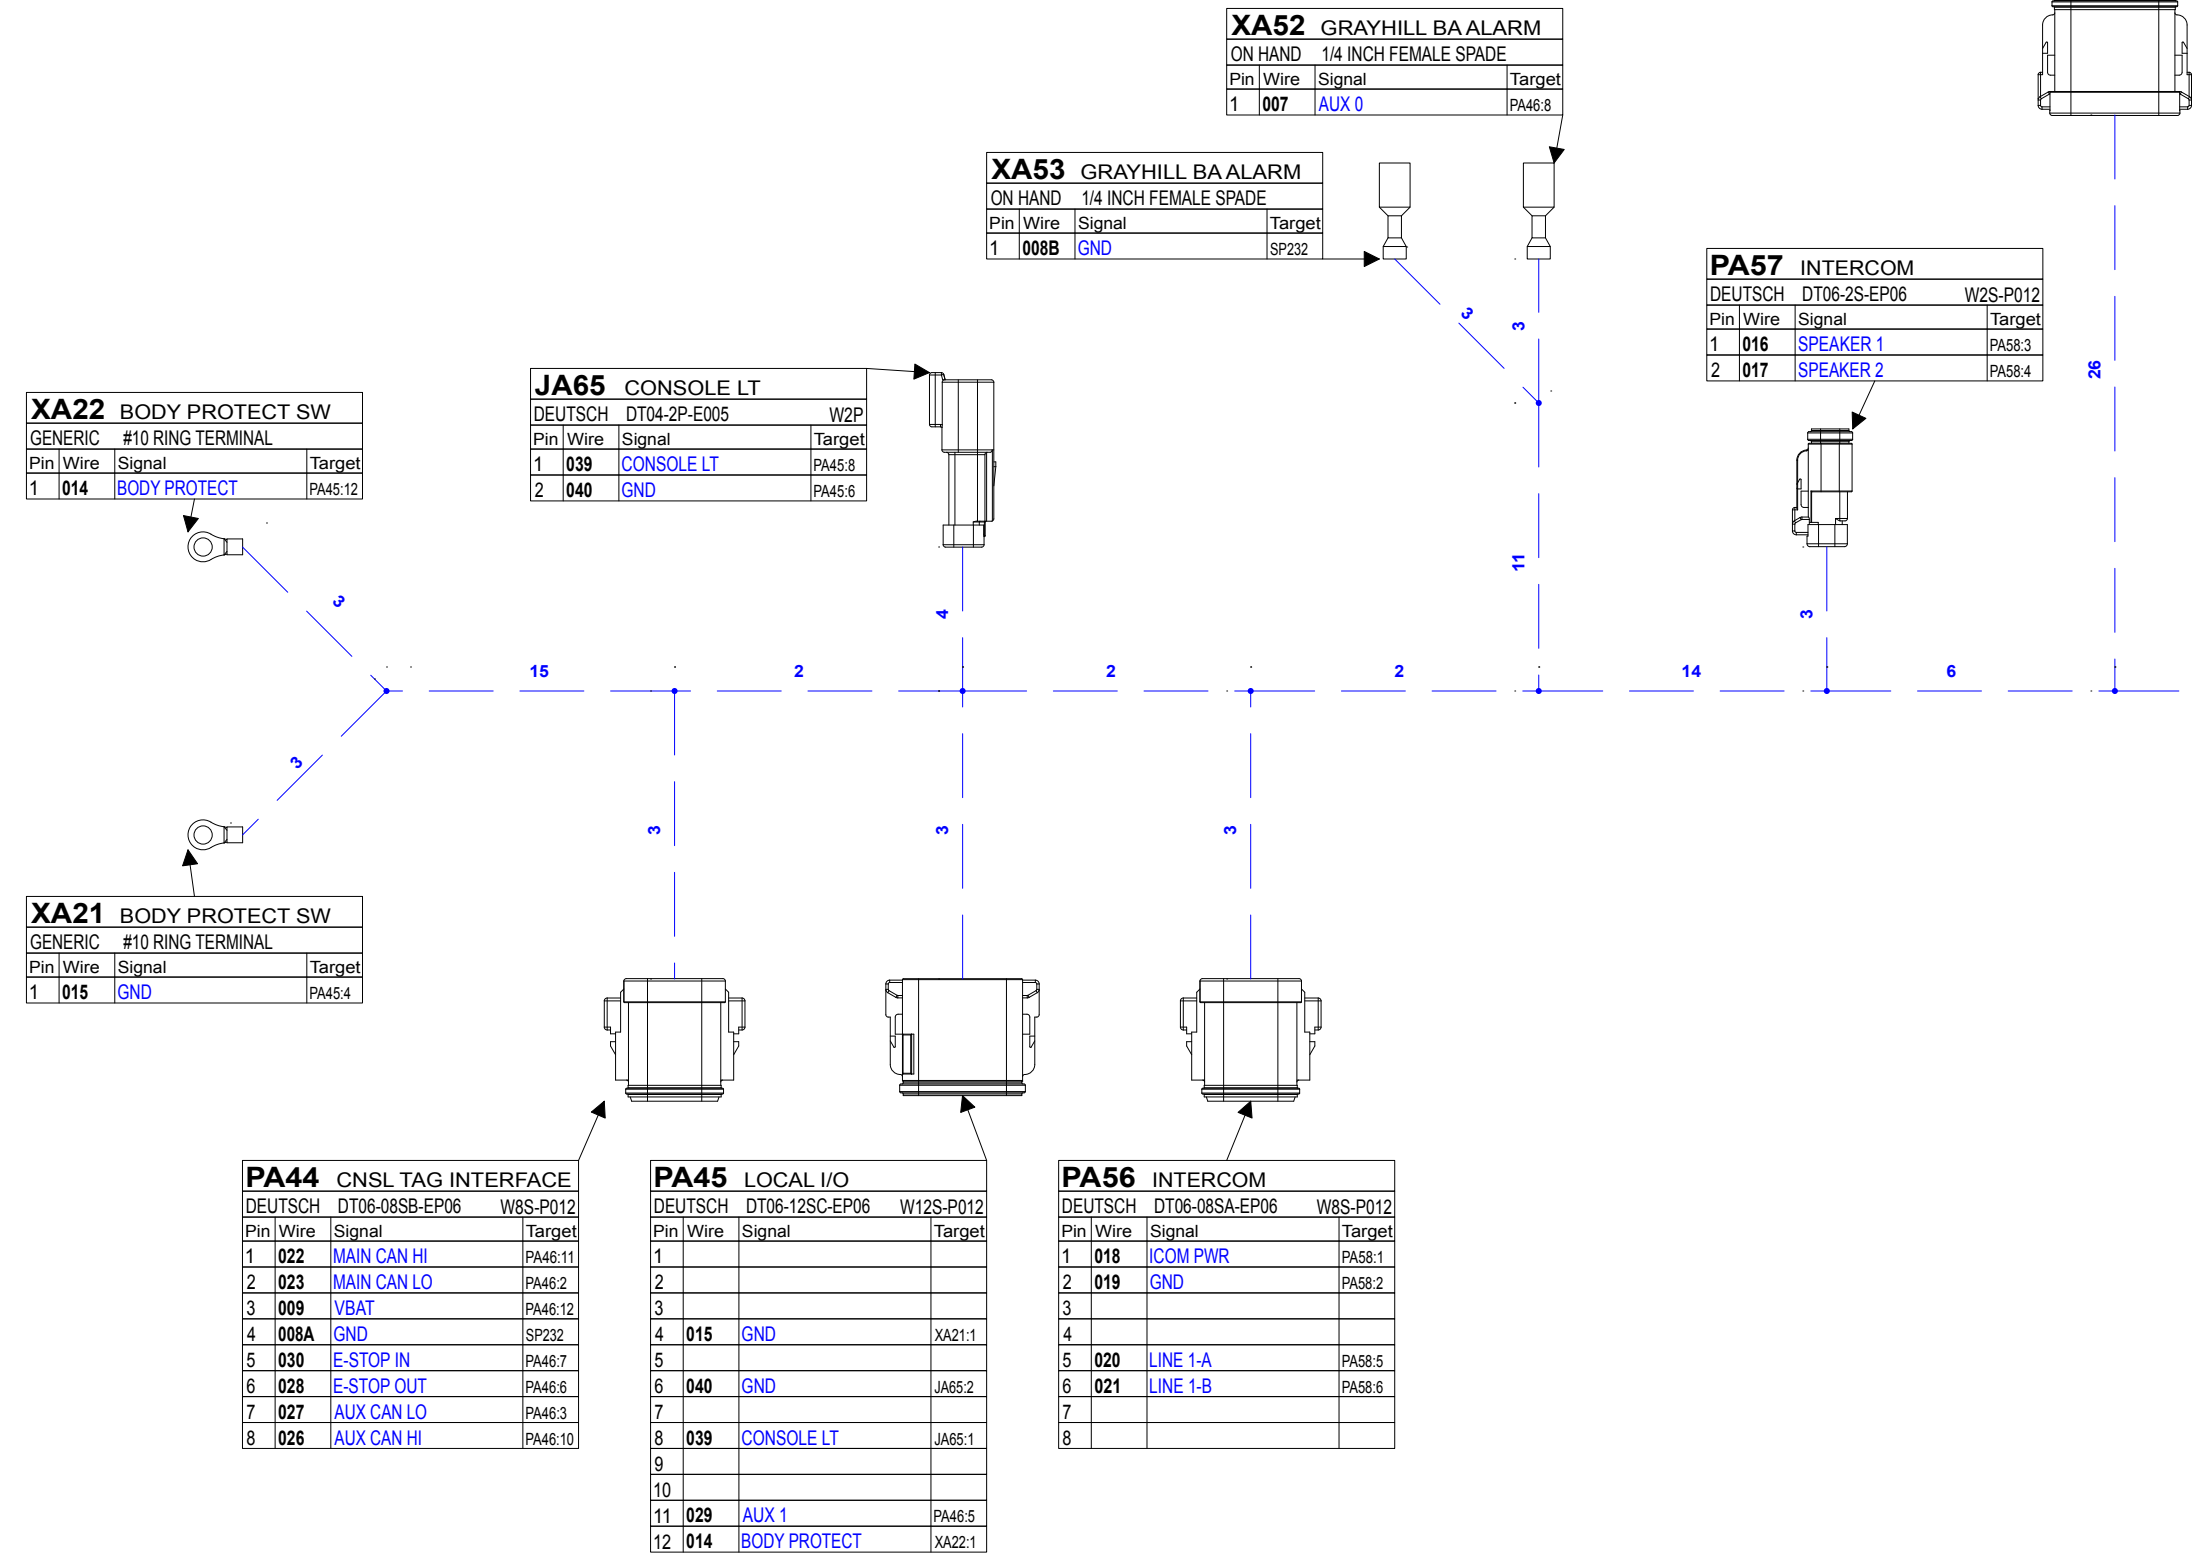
XA52 GRAYHILL BA ALARM
ON HAND 1/4 INCH FEMALE SPADE

| Pin | Wire | Signal | Target |
|---|---|---|---|
| 1 | 007 | AUX 0 | PA46:8 |

XA53 GRAYHILL BA ALARM
ON HAND 1/4 INCH FEMALE SPADE

| Pin | Wire | Signal | Target |
|---|---|---|---|
| 1 | 008B | GND | SP232 |

PA57 INTERCOM
DEUTSCH DT06-2S-EP06 W2S-P012

| Pin | Wire | Signal | Target |
|---|---|---|---|
| 1 | 016 | SPEAKER 1 | PA58:3 |
| 2 | 017 | SPEAKER 2 | PA58:4 |

JA65 CONSOLE LT
DEUTSCH DT04-2P-E005 W2P

| Pin | Wire | Signal | Target |
|---|---|---|---|
| 1 | 039 | CONSOLE LT | PA45:8 |
| 2 | 040 | GND | PA45:6 |

XA22 BODY PROTECT SW
GENERIC #10 RING TERMINAL

| Pin | Wire | Signal | Target |
|---|---|---|---|
| 1 | 014 | BODY PROTECT | PA45:12 |

3 3 26 3 11 4 3 15 2 2 2 14 6 3 3 3 3

XA21 BODY PROTECT SW
GENERIC #10 RING TERMINAL

| Pin | Wire | Signal | Target |
|---|---|---|---|
| 1 | 015 | GND | PA45:4 |

PA44 CNSL TAG INTERFACE
DEUTSCH DT06-08SB-EP06 W8S-P012

| Pin | Wire | Signal | Target |
|---|---|---|---|
| 1 | 022 | MAIN CAN HI | PA46:11 |
| 2 | 023 | MAIN CAN LO | PA46:2 |
| 3 | 009 | VBAT | PA46:12 |
| 4 | 008A | GND | SP232 |
| 5 | 030 | E-STOP IN | PA46:7 |
| 6 | 028 | E-STOP OUT | PA46:6 |
| 7 | 027 | AUX CAN LO | PA46:3 |
| 8 | 026 | AUX CAN HI | PA46:10 |

PA45 LOCAL I/O
DEUTSCH DT06-12SC-EP06 W12S-P012

| Pin | Wire | Signal | Target |
|---|---|---|---|
| 1 | | | |
| 2 | | | |
| 3 | | | |
| 4 | 015 | GND | XA21:1 |
| 5 | | | |
| 6 | 040 | GND | JA65:2 |
| 7 | | | |
| 8 | 039 | CONSOLE LT | JA65:1 |
| 9 | | | |
| 10 | | | |
| 11 | 029 | AUX 1 | PA46:5 |
| 12 | 014 | BODY PROTECT | XA22:1 |

PA56 INTERCOM
DEUTSCH DT06-08SA-EP06 W8S-P012

| Pin | Wire | Signal | Target |
|---|---|---|---|
| 1 | 018 | ICOM PWR | PA58:1 |
| 2 | 019 | GND | PA58:2 |
| 3 | | | |
| 4 | | | |
| 5 | 020 | LINE 1-A | PA58:5 |
| 6 | 021 | LINE 1-B | PA58:6 |
| 7 | | | |
| 8 | | | |